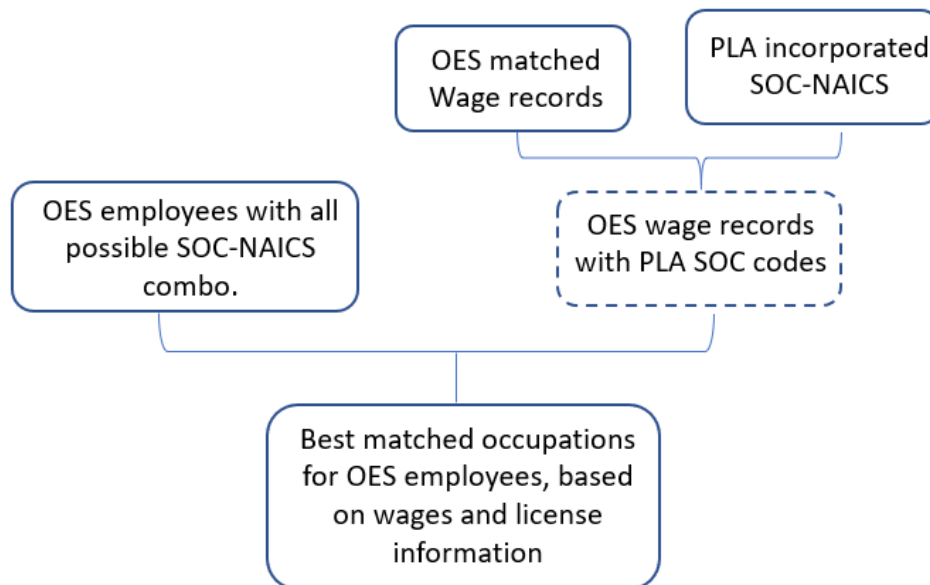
OES matched Wage records

PLA incorporated SOC-NAICS

OES employees with all possible SOC-NAICS combo.

OES wage records with PLA SOC codes

Best matched occupations for OES employees, based on wages and license information